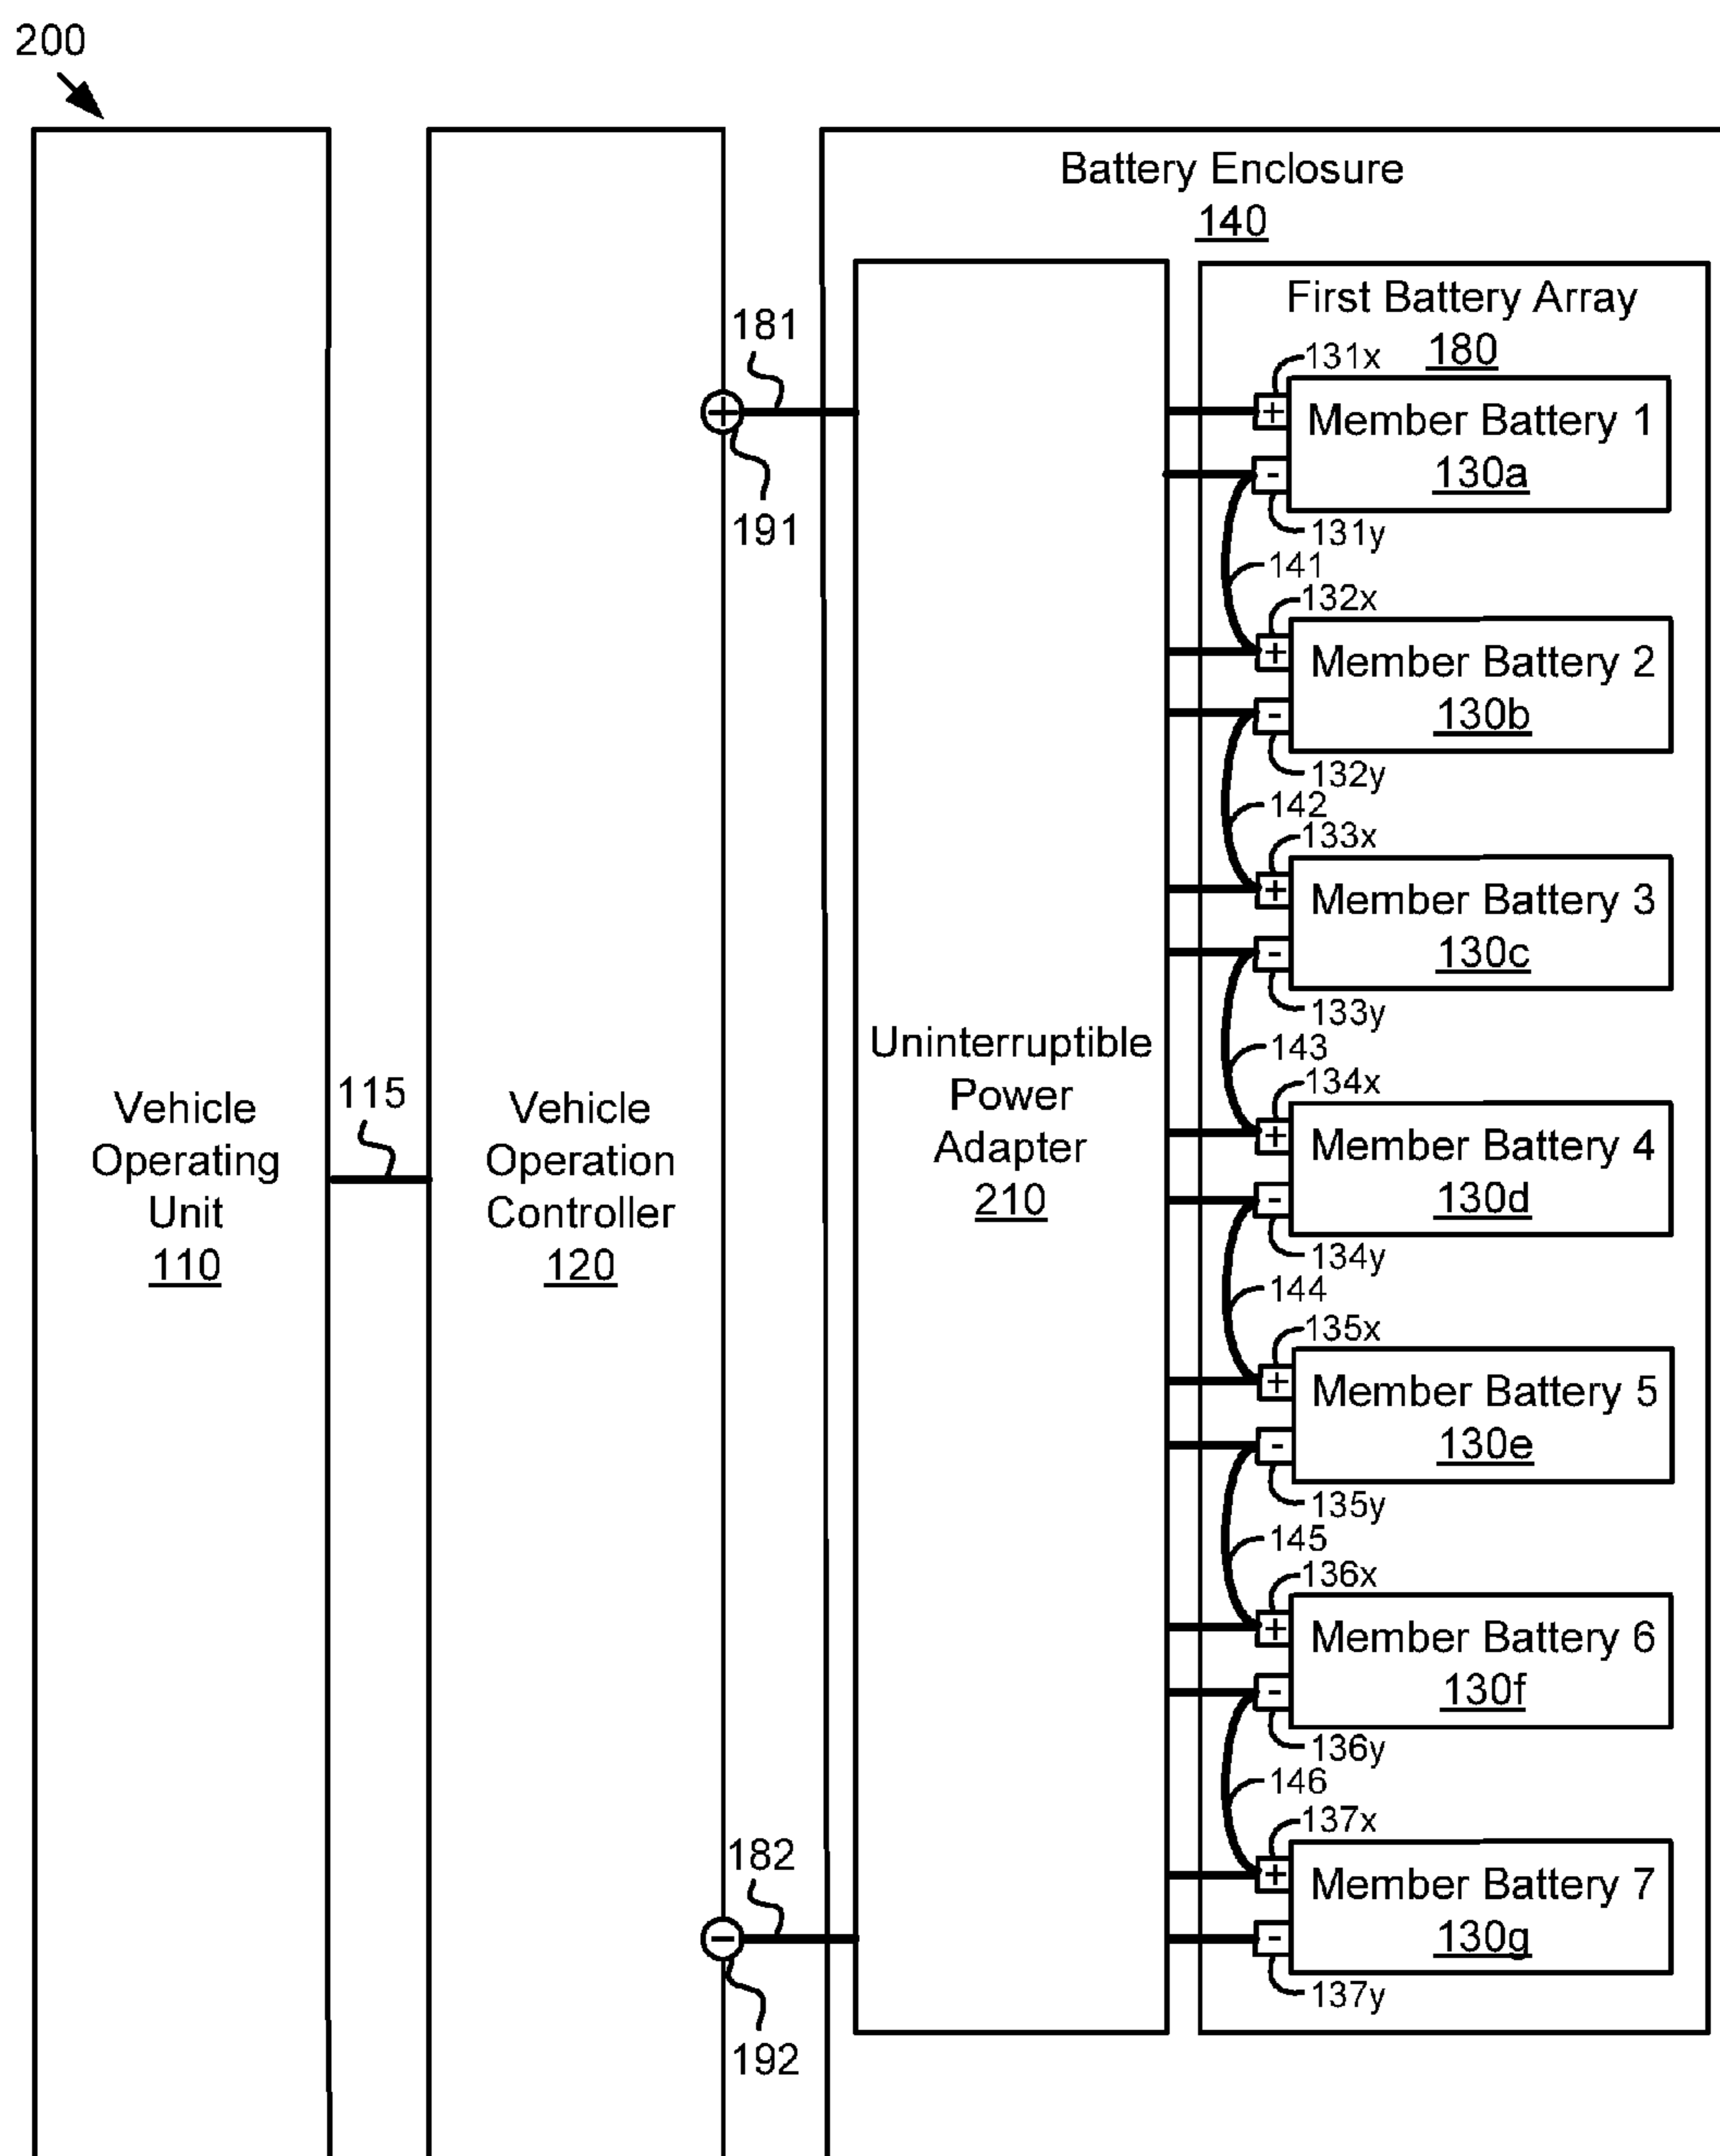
200

Vehicle Operating Unit 110

115

Vehicle Operation Controller 120

181

191

182

192

Battery Enclosure 140

Uninterruptible Power Adapter 210

First Battery Array 180

131x

Member Battery 1 130a

131y

141

132x

Member Battery 2 130b

132y

142

133x

Member Battery 3 130c

133y

143

134x

Member Battery 4 130d

134y

144

135x

Member Battery 5 130e

135y

145

136x

Member Battery 6 130f

136y

146

137x

Member Battery 7 130g

137y